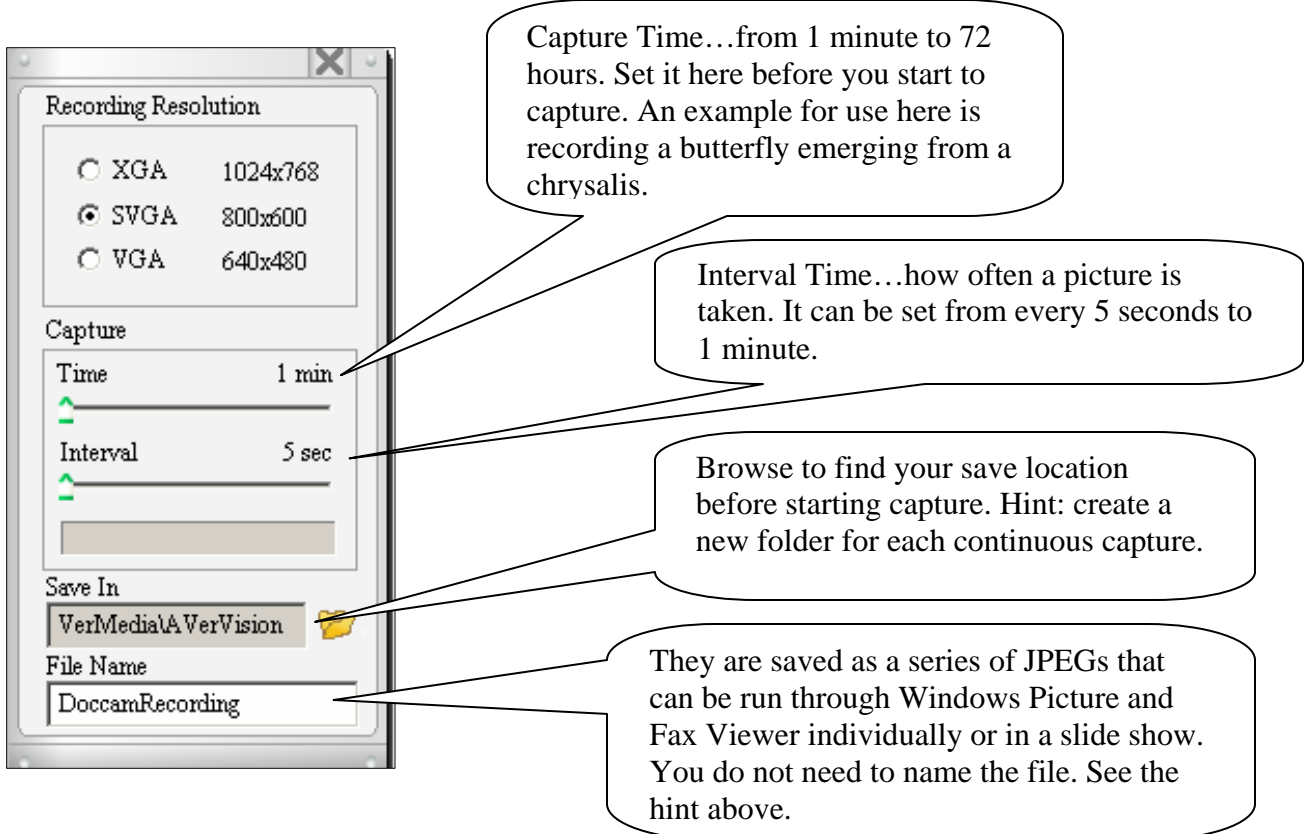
Recording Resolution

XGA 1024x768

SVGA 800x600

VGA 640x480

Capture

Time 1 min

Interval 5 sec

Save In

VerMedia\AVerVision

File Name

DoccamRecording

Capture Time…from 1 minute to 72 hours. Set it here before you start to capture. An example for use here is recording a butterfly emerging from a chrysalis.

Interval Time…how often a picture is taken. It can be set from every 5 seconds to 1 minute.

Browse to find your save location before starting capture. Hint: create a new folder for each continuous capture.

They are saved as a series of JPEGs that can be run through Windows Picture and Fax Viewer individually or in a slide show. You do not need to name the file. See the hint above.